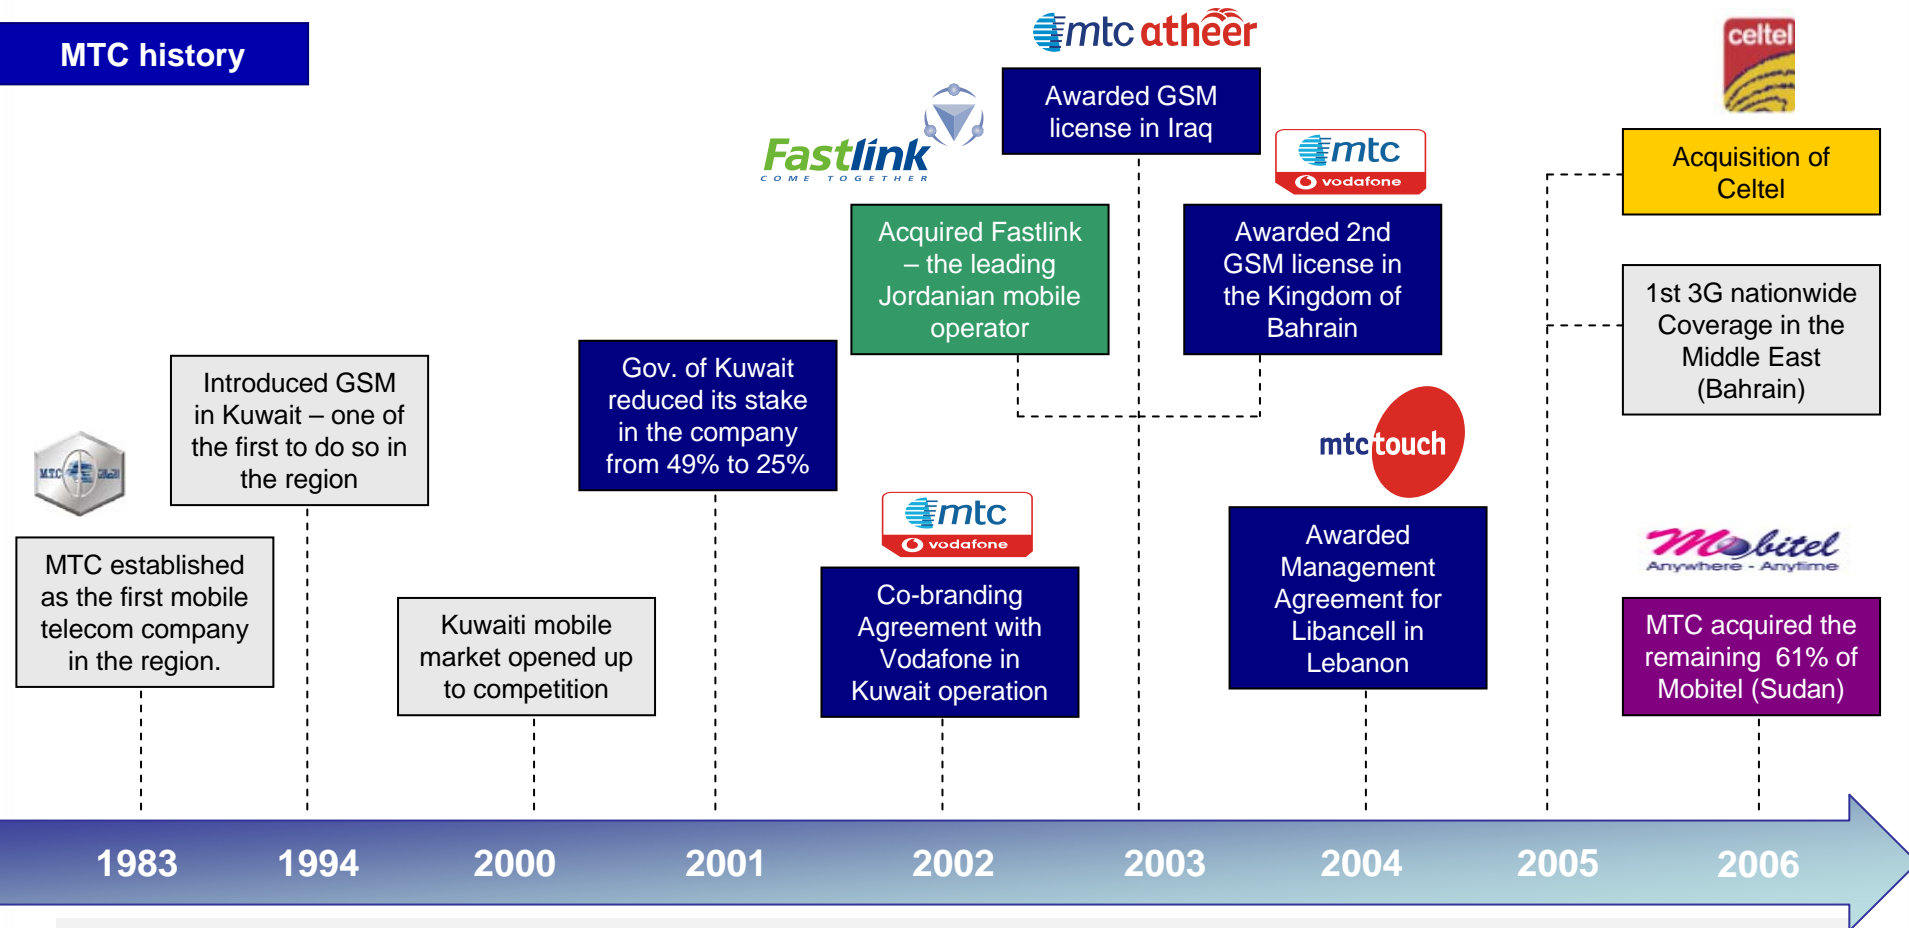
MTC history

mtc atheer

Awarded GSM license in Iraq

Fastlink
COME TOGETHER

mtc
vodafone

Acquired Fastlink – the leading Jordanian mobile operator

Awarded 2nd GSM license in the Kingdom of Bahrain

celtel

Acquisition of Celtel

1st 3G nationwide Coverage in the Middle East (Bahrain)

Introduced GSM in Kuwait – one of the first to do so in the region

Gov. of Kuwait reduced its stake in the company from 49% to 25%

MTC

MTC established as the first mobile telecom company in the region.

Kuwaiti mobile market opened up to competition

mtc
vodafone

Co-branding Agreement with Vodafone in Kuwait operation

mtc touch

Awarded Management Agreement for Libancell in Lebanon

Mobitel
Anywhere - Anytime

MTC acquired the remaining 61% of Mobitel (Sudan)

1983 1994 2000 2001 2002 2003 2004 2005 2006